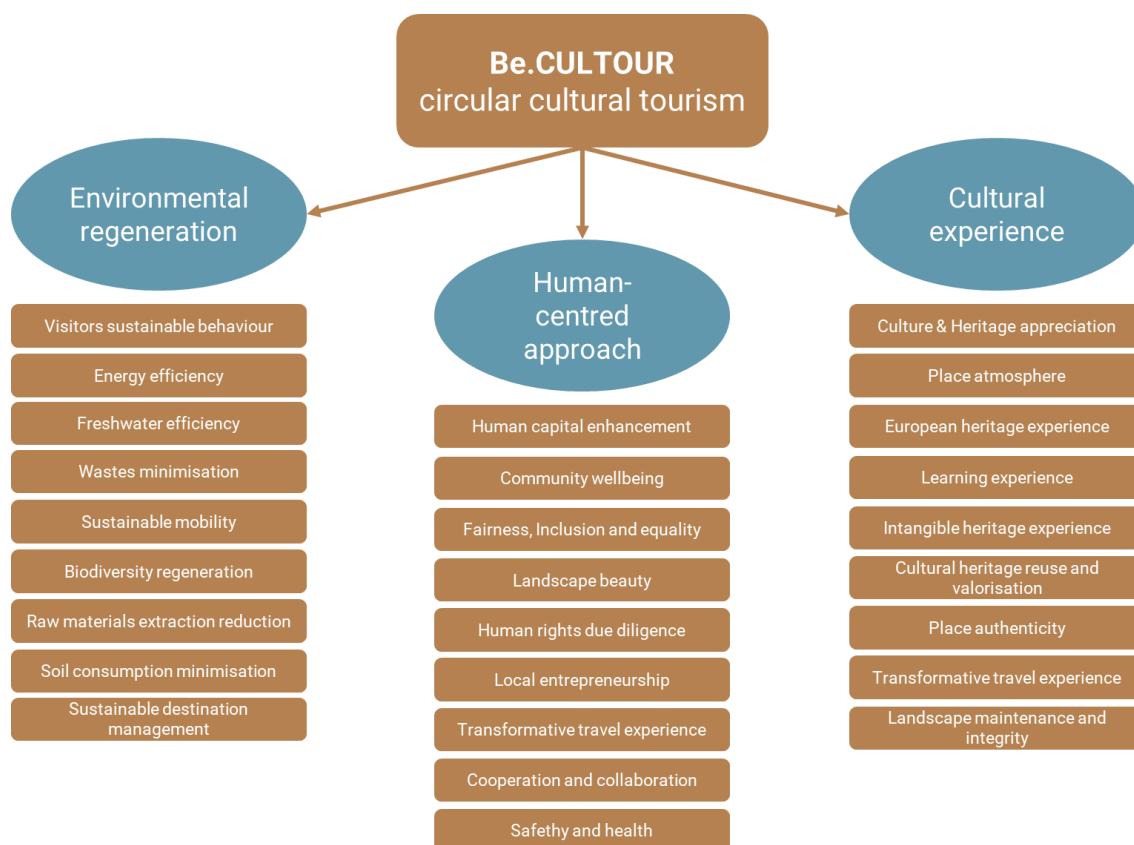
Be.CULTOUR
circular cultural tourism

Environmental regeneration

Visitors sustainable behaviour

Energy efficiency

Freshwater efficiency

Wastes minimisation

Sustainable mobility

Biodiversity regeneration

Raw materials extraction reduction

Soil consumption minimisation

Sustainable destination management

Human-centred approach

Human capital enhancement

Community wellbeing

Fairness, Inclusion and equality

Landscape beauty

Human rights due diligence

Local entrepreneurship

Transformative travel experience

Cooperation and collaboration

Safethy and health

Cultural experience

Culture & Heritage appreciation

Place atmosphere

European heritage experience

Learning experience

Intangible heritage experience

Cultural heritage reuse and valorisation

Place authenticity

Transformative travel experience

Landscape maintenance and integrity